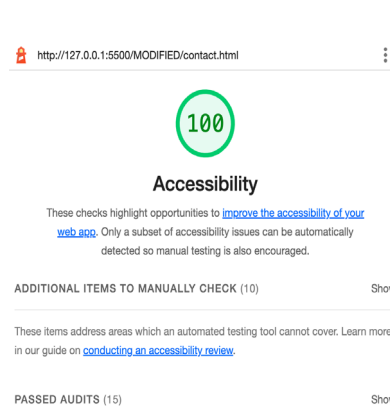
http://127.0.0.1:5500/MODIFIED/contact.html

100

Accessibility

These checks highlight opportunities to improve the accessibility of your web app. Only a subset of accessibility issues can be automatically detected so manual testing is also encouraged.

ADDITIONAL ITEMS TO MANUALLY CHECK (10)

Show

These items address areas which an automated testing tool cannot cover. Learn more in our guide on conducting an accessibility review.

PASSED AUDITS (15)

Show